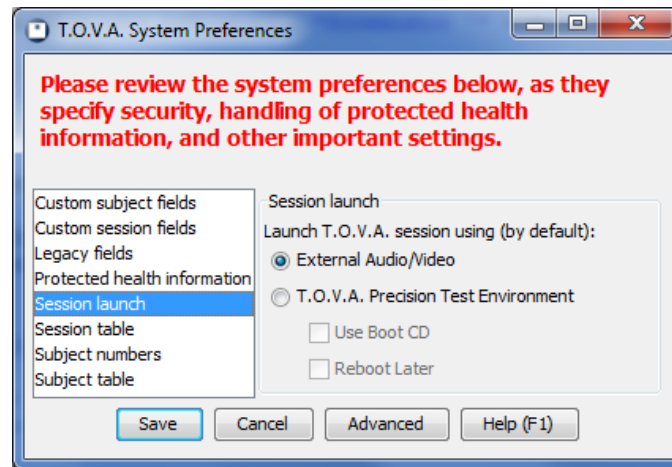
T.O.V.A. System Preferences

Please review the system preferences below, as they specify security, handling of protected health information, and other important settings.

Custom subject fields
Custom session fields
Legacy fields
Protected health information
Session launch
Session table
Subject numbers
Subject table

Session launch

Launch T.O.V.A. session using (by default):

External Audio/Video

T.O.V.A. Precision Test Environment

Use Boot CD

Reboot Later

Save

Cancel

Advanced

Help (F1)